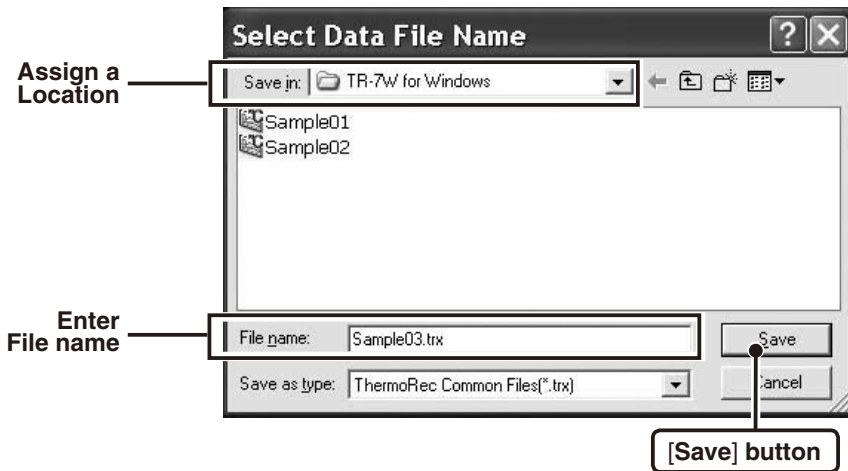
Select Data File Name

Assign a Location

Save in: TR-7W for Windows

Sample01
Sample02

Enter File name

File name: Sample03.trx

Save as type: ThermoRec Common Files(*.trx)

Save

Cancel

[Save] button